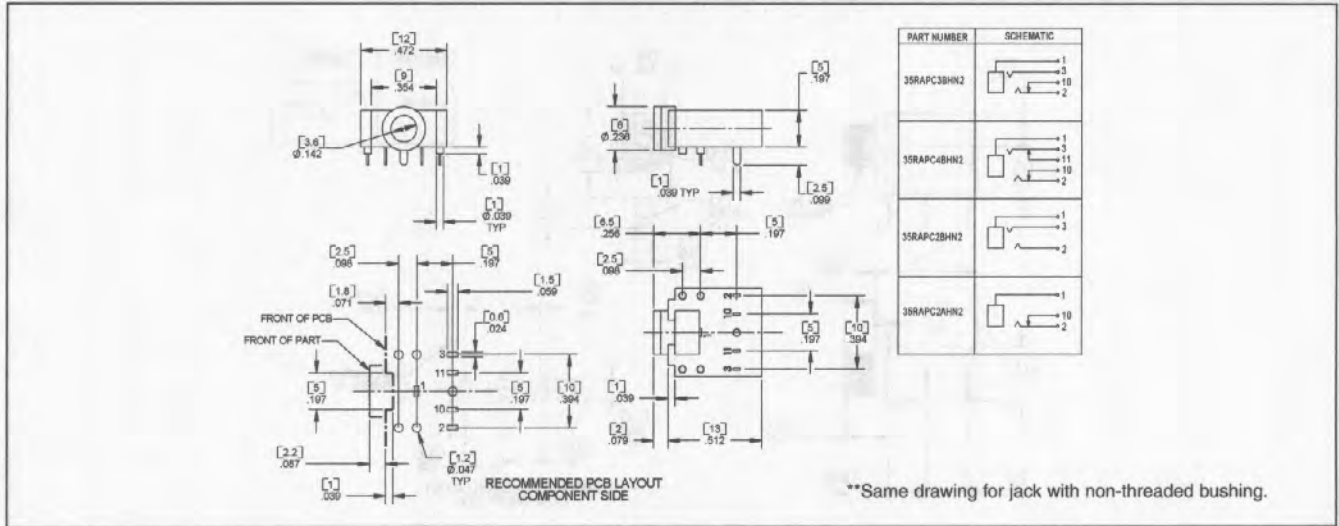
[12]
.472

[9]
.354

[3.6]
Ø.142

[1]
.039

[1]
Ø.039
TYP

[5]
.197

[6]
Ø.236

[1]
.039 TYP

[2.5]
.099

| PART NUMBER | SCHEMATIC |
|---|---|
| 35RAPC3BHN2 | 1 3 10 2 |
| 35RAPC4BHN2 | 1 3 11 10 2 |
| 35RAPC2BHN2 | 1 3 2 |
| 35RAPC2AHN2 | 1 10 2 |

[2.5]
.098

[5]
.197

[1.8]
.071

[1.5]
.059

FRONT OF PCB

FRONT OF PART

[0.6]
.024

3
11
1
10
2

[5]
.197

[5]
.197

[10]
.394

[2.2]
.087

[1.2]
Ø.047
TYP

[1]
.039

RECOMMENDED PCB LAYOUT
COMPONENT SIDE

[6.5]
.256

[5]
.197

[2.5]
.098

2
10
1
11
3

[5]
.197

[10]
.394

[1]
.039

[2]
.079

[13]
.512

**Same drawing for jack with non-threaded bushing.